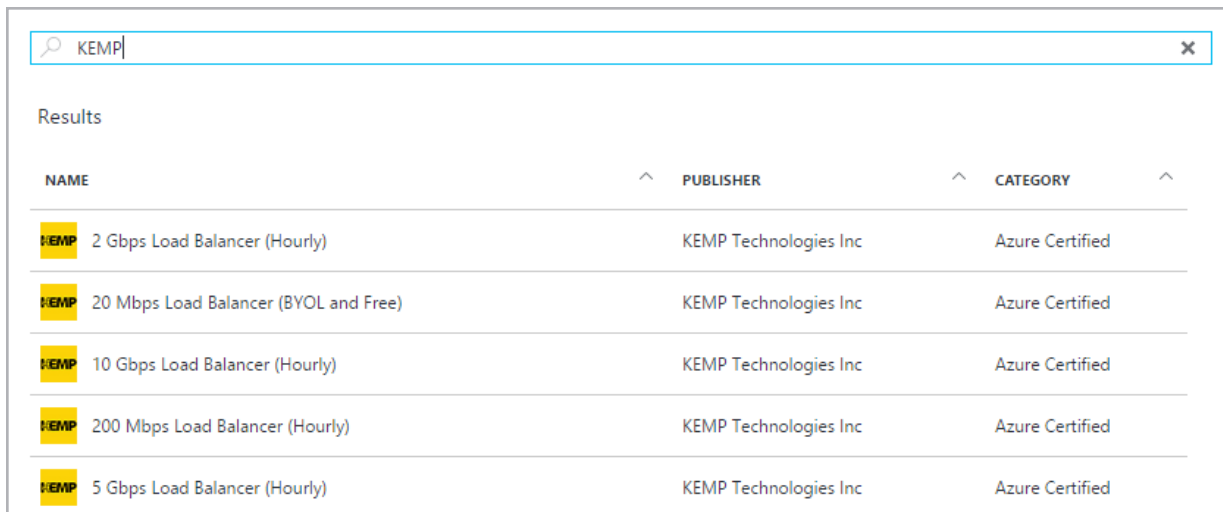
KEMP

×

Results

| NAME | PUBLISHER | CATEGORY |
|---|---|---|
| KEMP 2 Gbps Load Balancer (Hourly) | KEMP Technologies Inc | Azure Certified |
| KEMP 20 Mbps Load Balancer (BYOL and Free) | KEMP Technologies Inc | Azure Certified |
| KEMP 10 Gbps Load Balancer (Hourly) | KEMP Technologies Inc | Azure Certified |
| KEMP 200 Mbps Load Balancer (Hourly) | KEMP Technologies Inc | Azure Certified |
| KEMP 5 Gbps Load Balancer (Hourly) | KEMP Technologies Inc | Azure Certified |